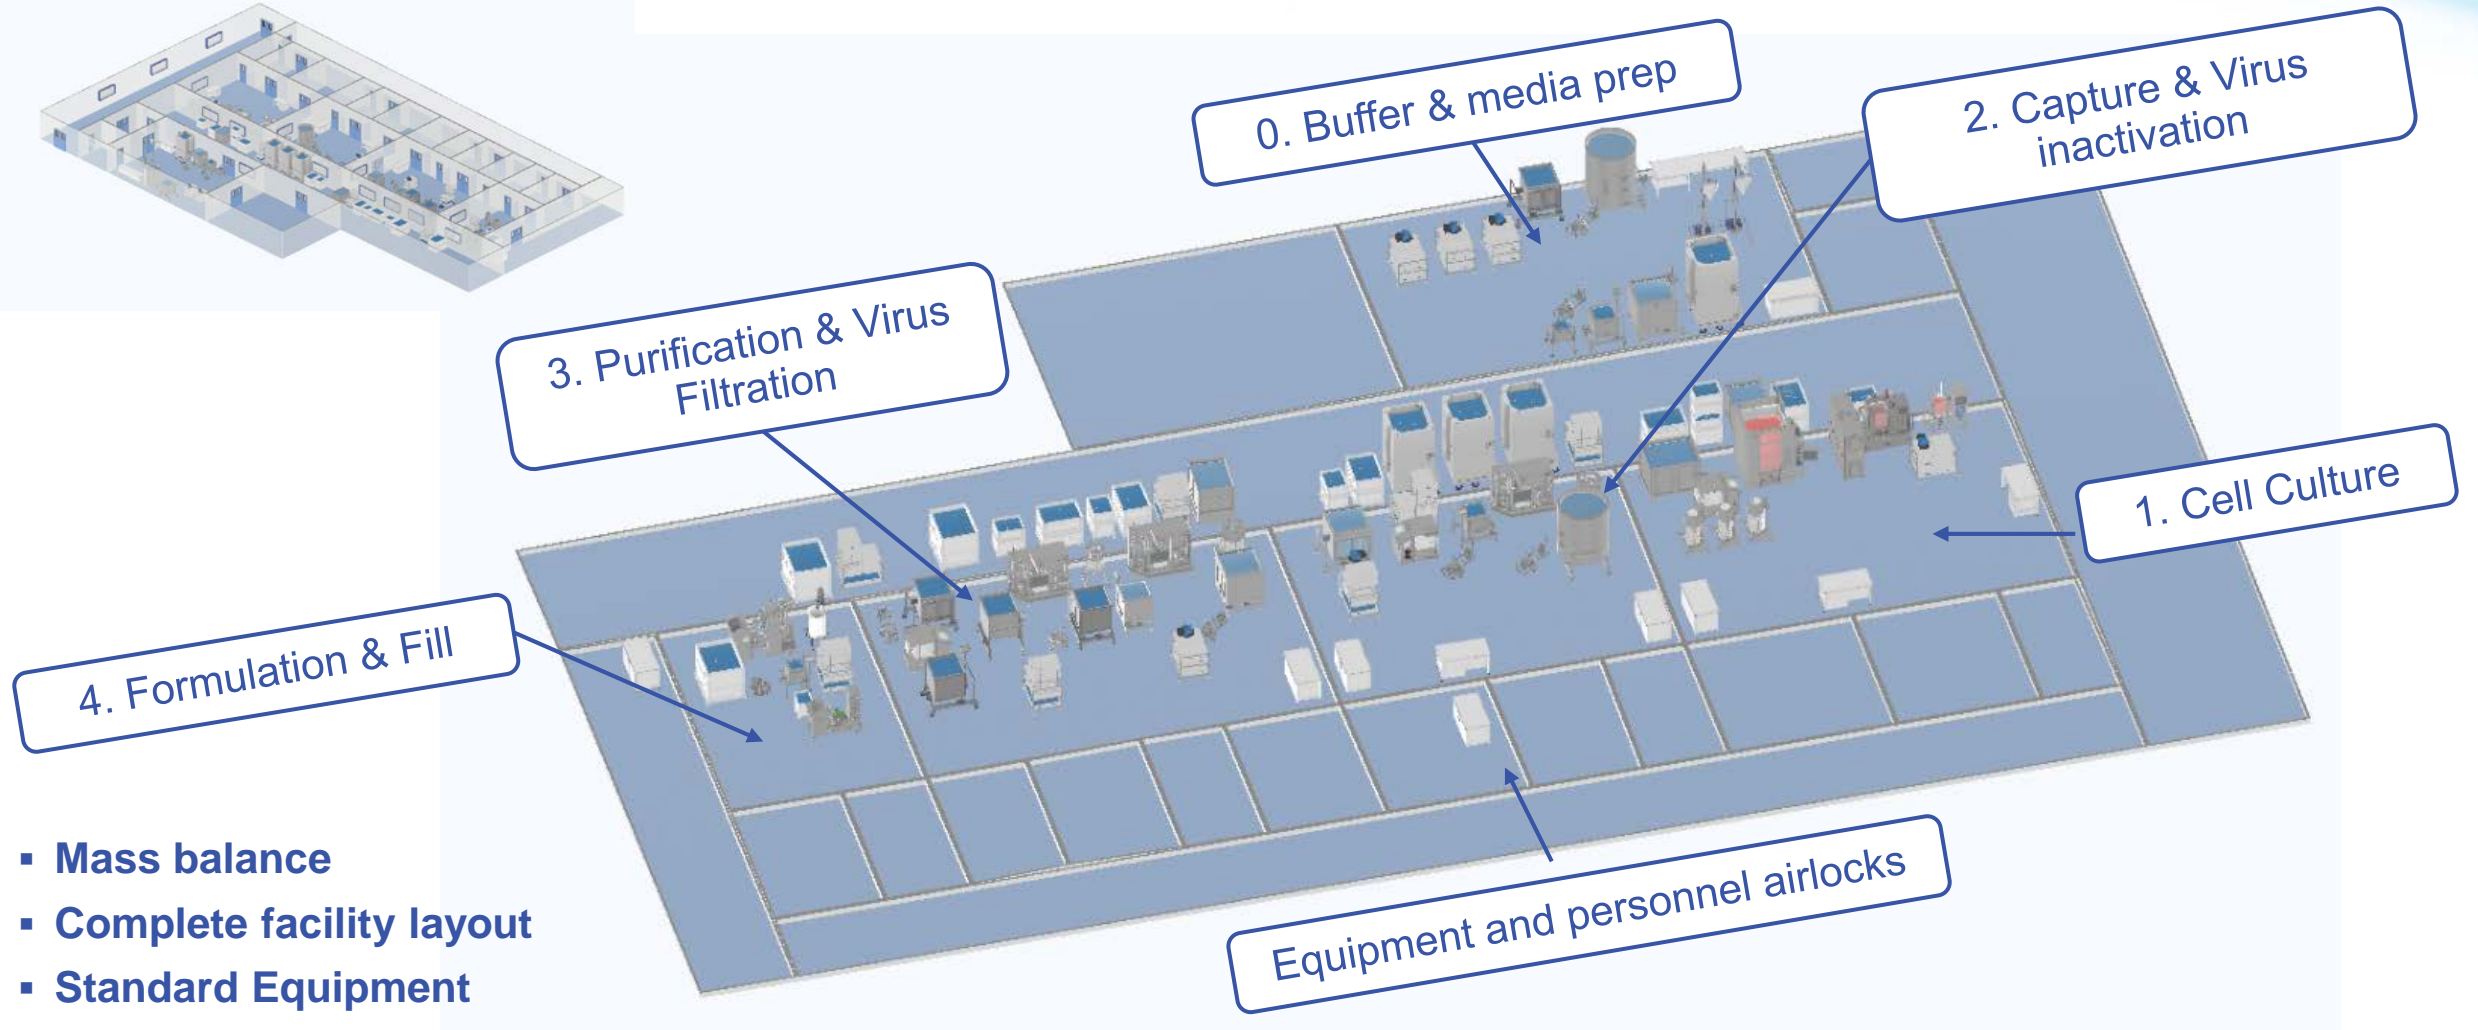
0. Buffer & media prep

2. Capture & Virus inactivation

3. Purification & Virus Filtration

1. Cell Culture

4. Formulation & Fill

Equipment and personnel airlocks

▪ Mass balance
▪ Complete facility layout
▪ Standard Equipment